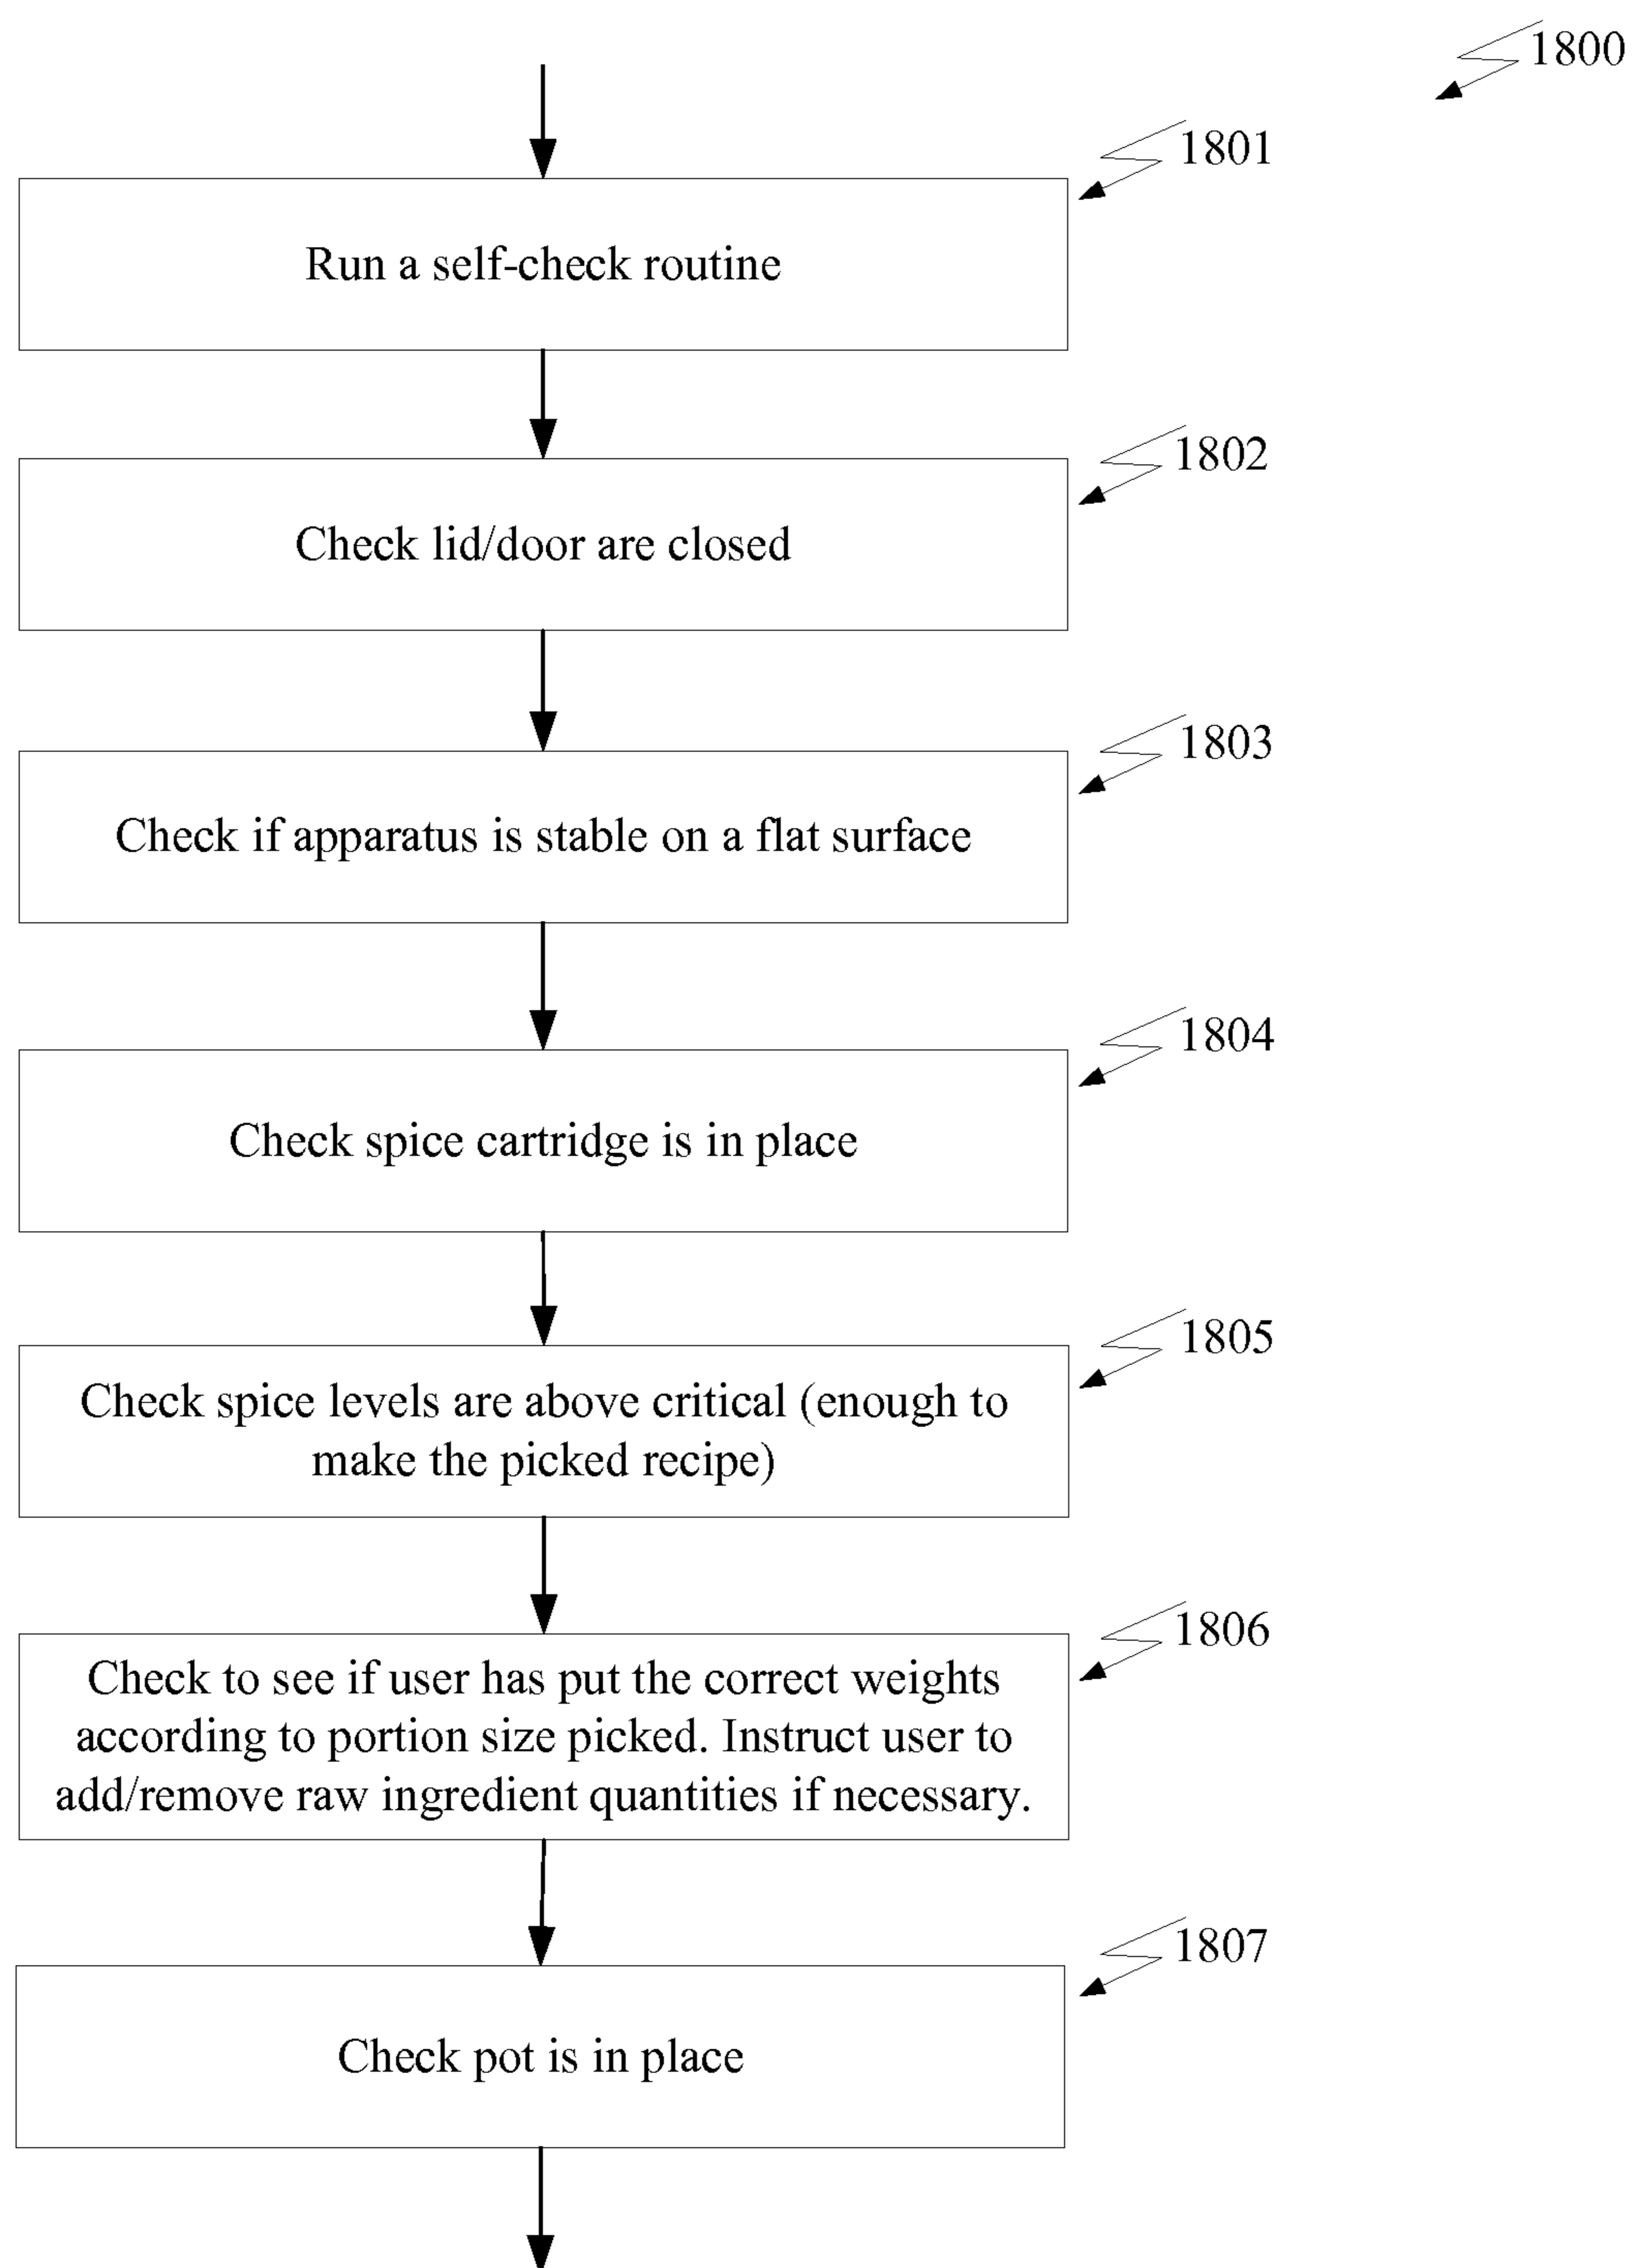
1800

1801

Run a self-check routine

1802

Check lid/door are closed

1803

Check if apparatus is stable on a flat surface

1804

Check spice cartridge is in place

1805

Check spice levels are above critical (enough to make the picked recipe)

1806

Check to see if user has put the correct weights according to portion size picked. Instruct user to add/remove raw ingredient quantities if necessary.

1807

Check pot is in place